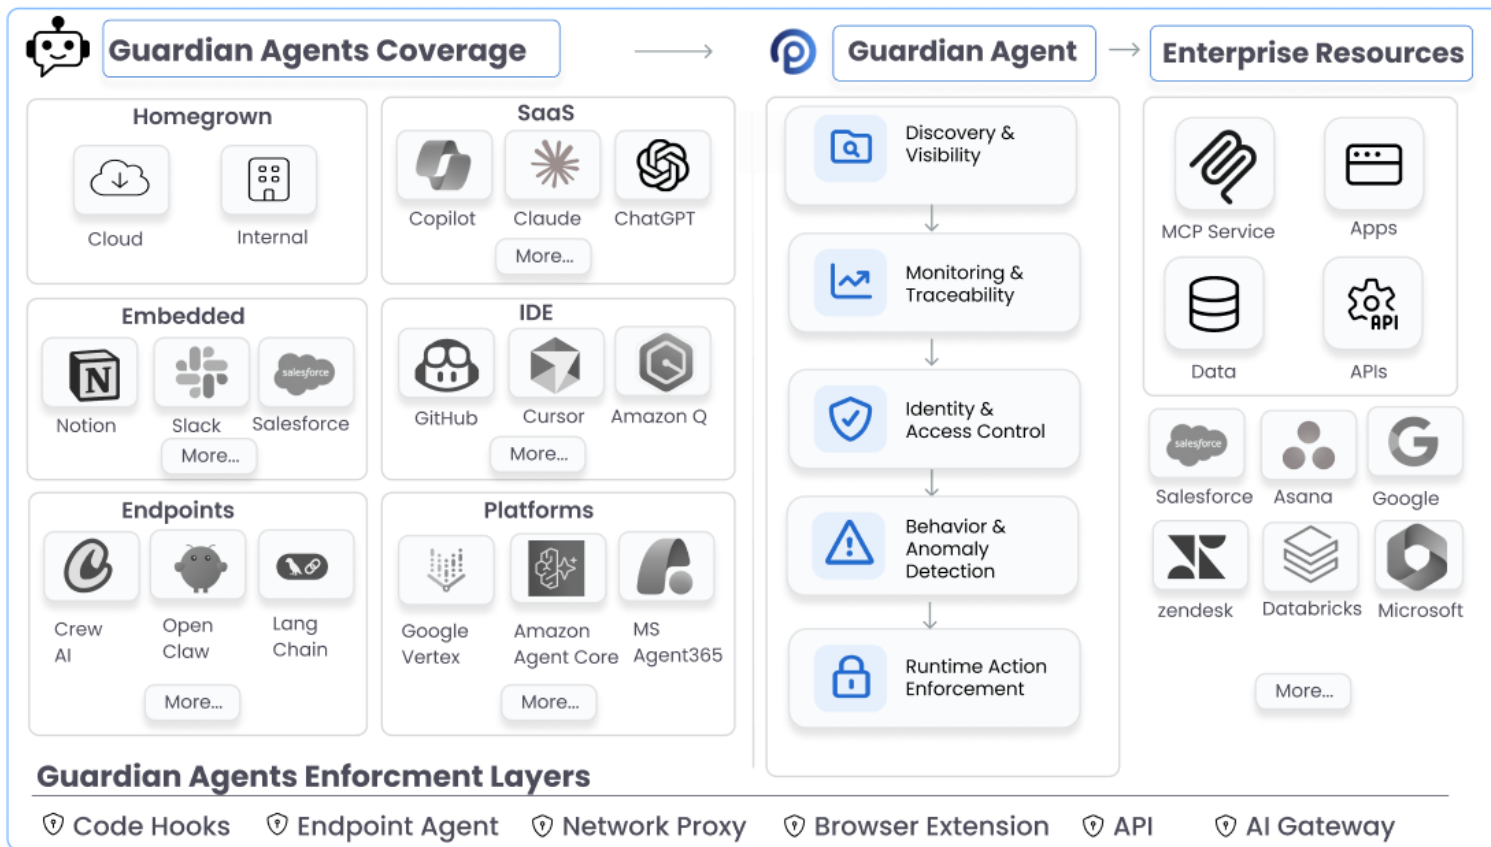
Guardian Agents Coverage

Guardian Agent

Enterprise Resources

Homegrown

Cloud

Internal

SaaS

Copilot

Claude

ChatGPT

More...

Embedded

Notion

Slack

salesforce

Salesforce

More...

IDE

GitHub

Cursor

Amazon Q

More...

Endpoints

Crew AI

Open Claw

Lang Chain

More...

Platforms

Google Vertex

Amazon Agent Core

MS Agent365

More...

Discovery & Visibility

Monitoring & Traceability

Identity & Access Control

Behavior & Anomaly Detection

Runtime Action Enforcement

MCP Service

Apps

Data

API

APIs

salesforce

Salesforce

Asana

Google

zendesk

Databricks

Microsoft

More...

Guardian Agents Enforcment Layers

Code Hooks

Endpoint Agent

Network Proxy

Browser Extension

API

AI Gateway